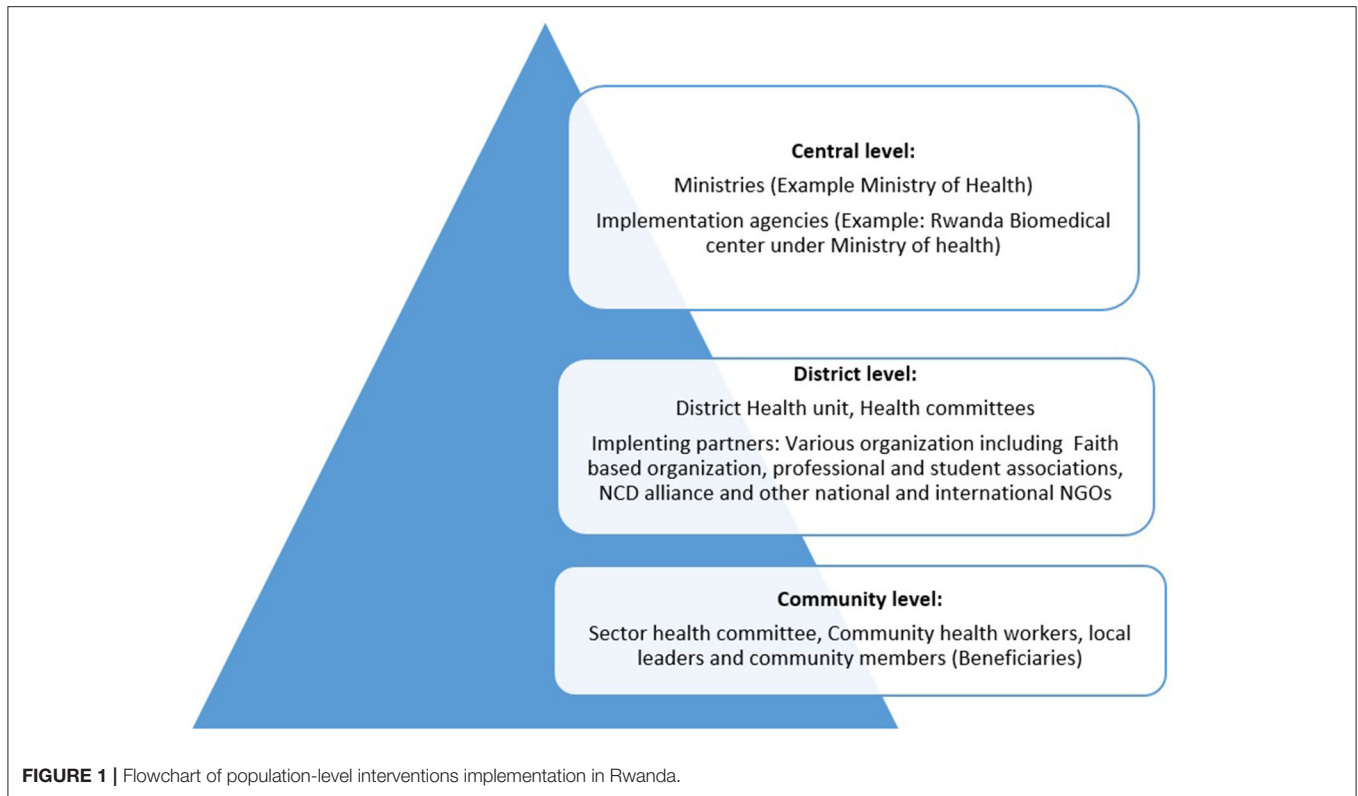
Central level:

Ministries (Example Ministry of Health)

Implementation agencies (Example: Rwanda Biomedical center under Ministry of health)

District level:

District Health unit, Health committees

Implenting partners: Various organization including Faith based organization, professional and student associations, NCD alliance and other national and international NGOs

Community level:

Sector health committee, Community health workers, local leaders and community members (Beneficiaries)

FIGURE 1 | Flowchart of population-level interventions implementation in Rwanda.